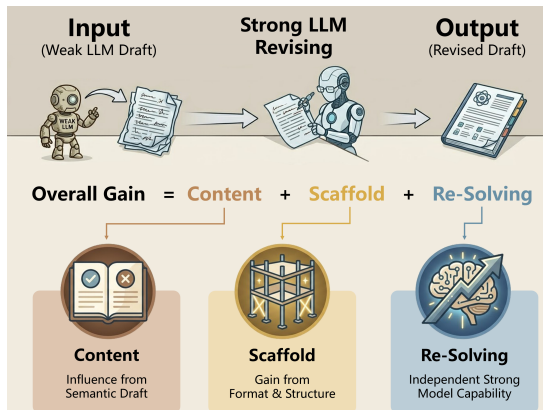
Input
(Weak LLM Draft)

Strong LLM Revising

Output
(Revised Draft)

WEAK LLM

Overall Gain = Content + Scaffold + Re-Solving

Content
Influence from Semantic Draft

Scaffold
Gain from Format & Structure

Re-Solving
Independent Strong Model Capability